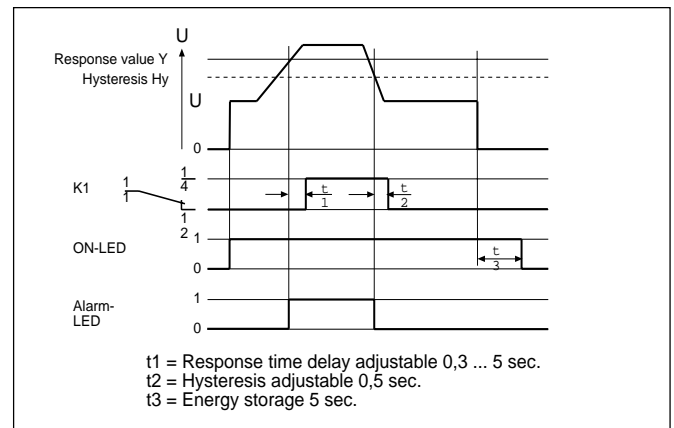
U

Response value Y
Hysteresis Hy

U

0

K1 1 1

1 4

1 2

t 1

t 2

ON-LED 1

0

t 3

Alarm-LED 1

0

t1 = Response time delay adjustable 0,3 ... 5 sec.
t2 = Hysteresis adjustable 0,5 sec.
t3 = Energy storage 5 sec.